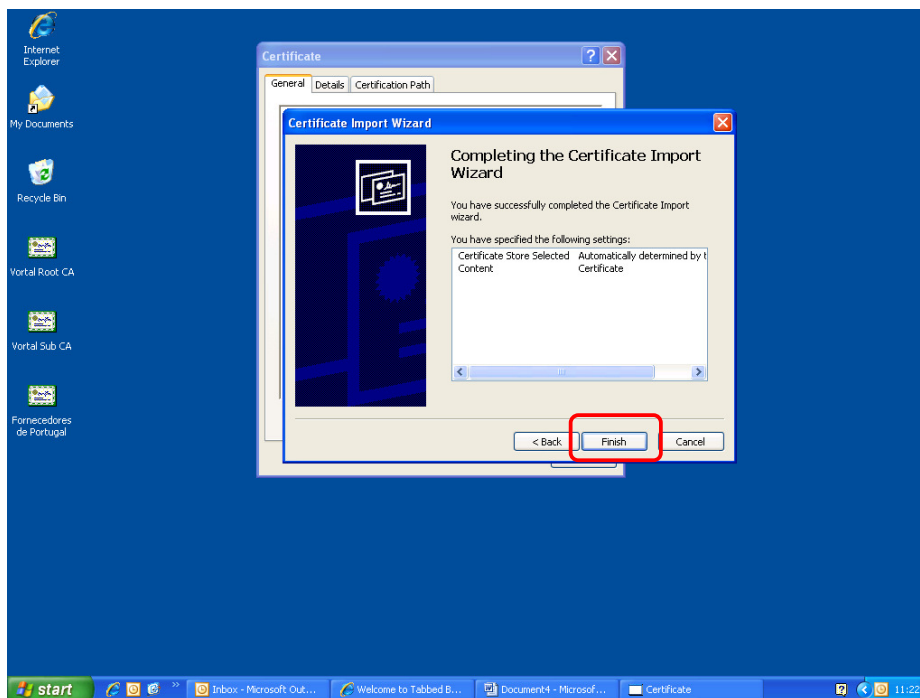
Internet Explorer

My Documents

Recycle Bin

Vortal Root CA

Vortal Sub CA

Fornecedores de Portugal

Certificate

General | Details | Certification Path

Certificate Import Wizard

Completing the Certificate Import Wizard

You have successfully completed the Certificate Import wizard.

You have specified the following settings:

| | |
|---|---|
| Certificate Store Selected | Automatically determined by t |
| Content | Certificate |

< Back | Finish | Cancel

start | Inbox - Microsoft Out... | Welcome to Tabbed B... | Document4 - Microsof... | Certificate | 11:2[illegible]